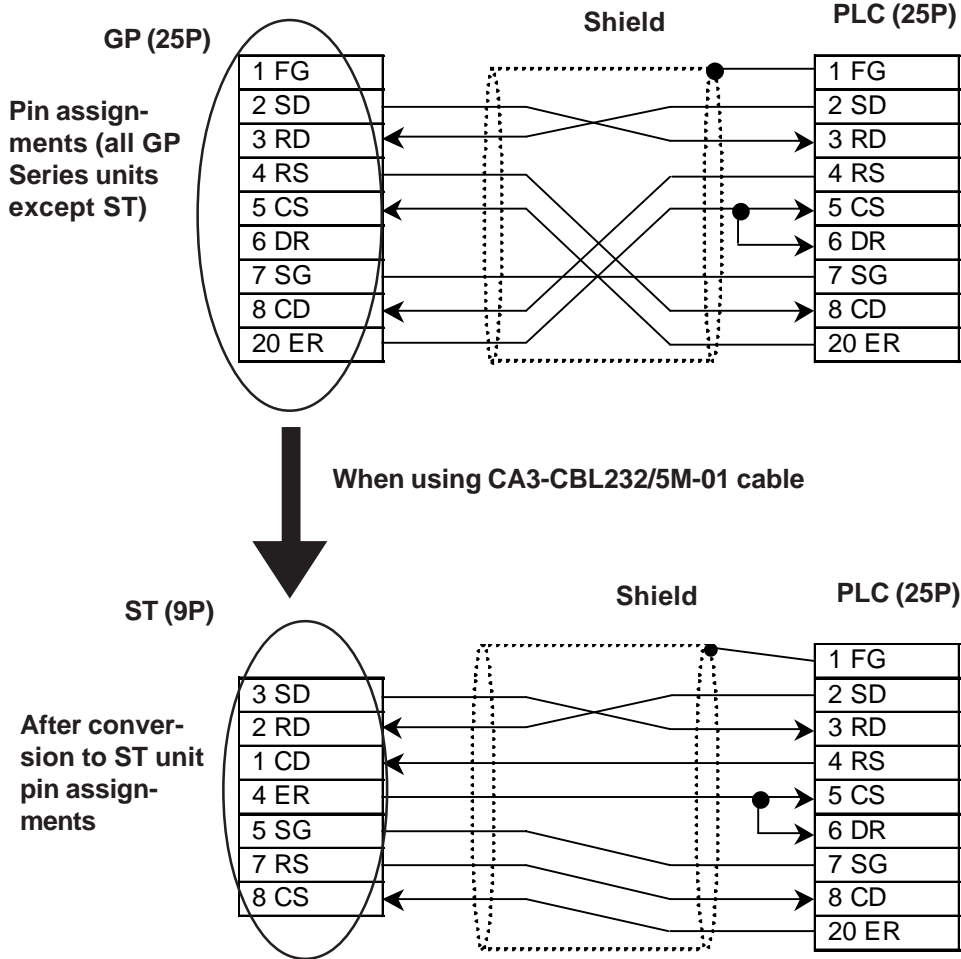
GP (25P)

Shield

PLC (25P)

Pin assignments (all GP Series units except ST)

| 1 FG |
|---|
| 2 SD |
| 3 RD |
| 4 RS |
| 5 CS |
| 6 DR |
| 7 SG |
| 8 CD |
| 20 ER |

| 1 FG |
|---|
| 2 SD |
| 3 RD |
| 4 RS |
| 5 CS |
| 6 DR |
| 7 SG |
| 8 CD |
| 20 ER |

When using CA3-CBL232/5M-01 cable

ST (9P)

Shield

PLC (25P)

After conversion to ST unit pin assignments

| 3 SD |
|---|
| 2 RD |
| 1 CD |
| 4 ER |
| 5 SG |
| 7 RS |
| 8 CS |

| 1 FG |
|---|
| 2 SD |
| 3 RD |
| 4 RS |
| 5 CS |
| 6 DR |
| 7 SG |
| 8 CD |
| 20 ER |